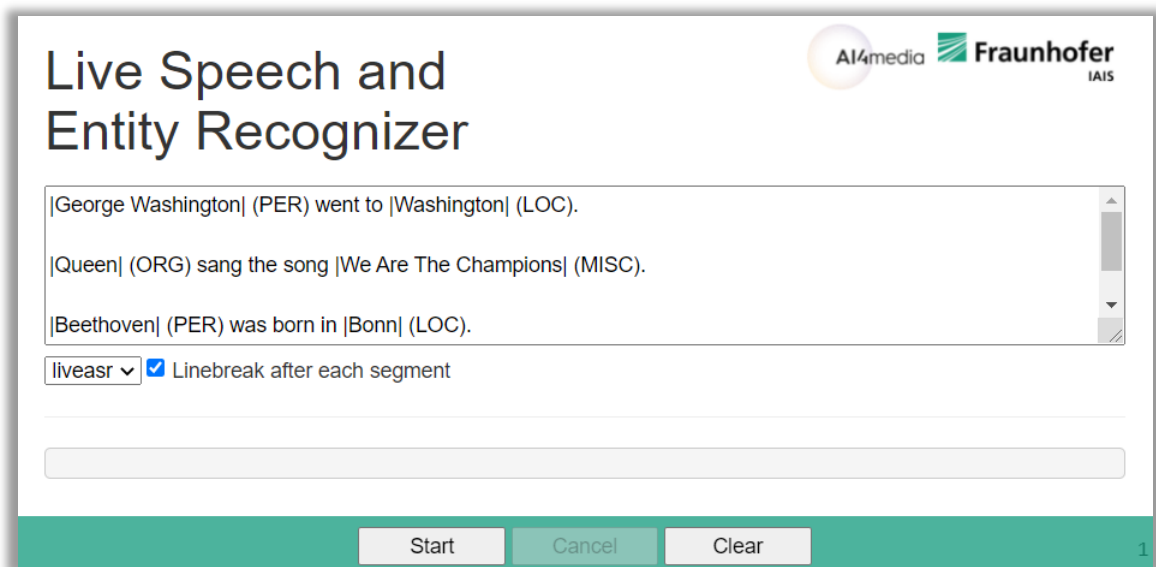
AI4media Fraunhofer IAIS

Live Speech and Entity Recognizer

|George Washington| (PER) went to |Washington| (LOC).

|Queen| (ORG) sang the song |We Are The Champions| (MISC).

|Beethoven| (PER) was born in |Bonn| (LOC).

liveasr Linebreak after each segment

Start Cancel Clear

1